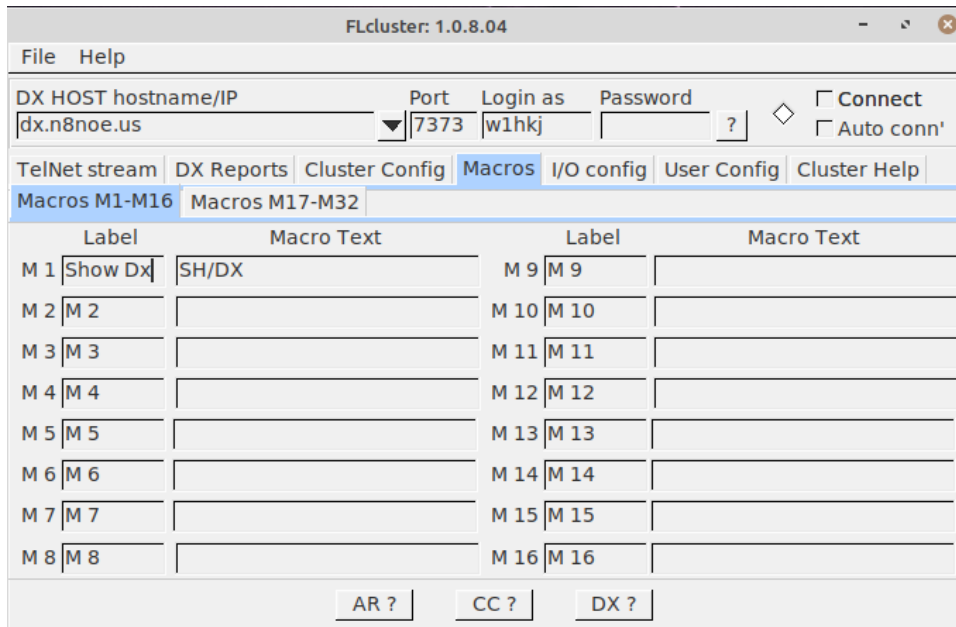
FLcluster: 1.0.8.04

File Help

DX HOST hostname/IP
dx.n8noe.us
Port
7373
Login as
w1hkj
Password
?
Connect
Auto conn'

TelNet stream | DX Reports | Cluster Config | Macros | I/O config | User Config | Cluster Help

Macros M1-M16 | Macros M17-M32

| | Label | Macro Text | | Label | Macro Text |
|---|---|---|---|---|---|
| M 1 | Show Dx | SH/DX | M 9 | M 9 | |
| M 2 | M 2 | | M 10 | M 10 | |
| M 3 | M 3 | | M 11 | M 11 | |
| M 4 | M 4 | | M 12 | M 12 | |
| M 5 | M 5 | | M 13 | M 13 | |
| M 6 | M 6 | | M 14 | M 14 | |
| M 7 | M 7 | | M 15 | M 15 | |
| M 8 | M 8 | | M 16 | M 16 | |

AR ? CC ? DX ?